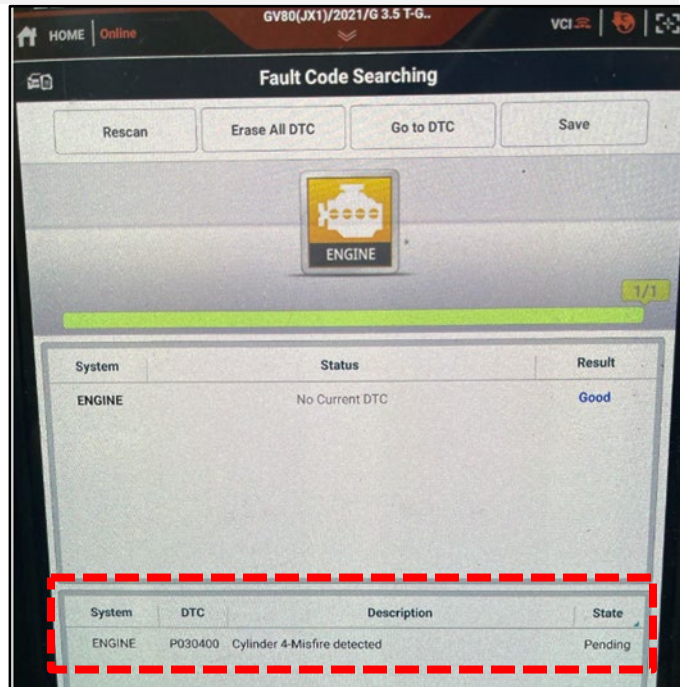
HOME Online
GV80(JX1)/2021/G 3.5 T-G..
VCI

Fault Code Searching

Rescan
Erase All DTC
Go to DTC
Save

ENGINE

1/1

| System | Status | Result |
|---|---|---|
| ENGINE | No Current DTC | Good |

| System | DTC | Description | State |
|---|---|---|---|
| ENGINE | P030400 | Cylinder 4-Misfire detected | Pending |